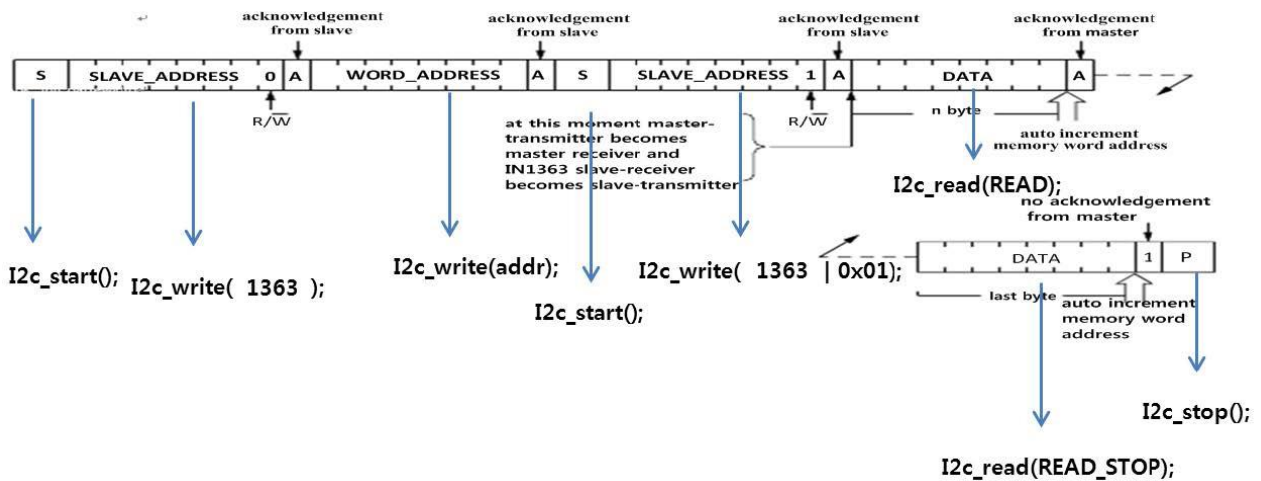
acknowledgement from slave

acknowledgement from slave

acknowledgement from slave

acknowledgement from master

| S | SLAVE_ADDRESS | 0 | A | WORD_ADDRESS | A | S | SLAVE_ADDRESS | 1 | A | DATA | A |
|---|---|---|---|---|---|---|---|---|---|---|---|

$R/\overline{W}$

at this moment master-transmitter becomes master receiver and IN1363 slave-receiver becomes slave-transmitter

$R/\overline{W}$

n byte

auto increment memory word address

I2c_read(READ);

no acknowledgement from master

I2c_start();

I2c_write( 1363 );

I2c_write(addr);

I2c_write( 1363 | 0x01);

| DATA | 1 | P |
|---|---|---|

last byte

auto increment memory word address

I2c_start();

I2c_stop();

I2c_read(READ_STOP);